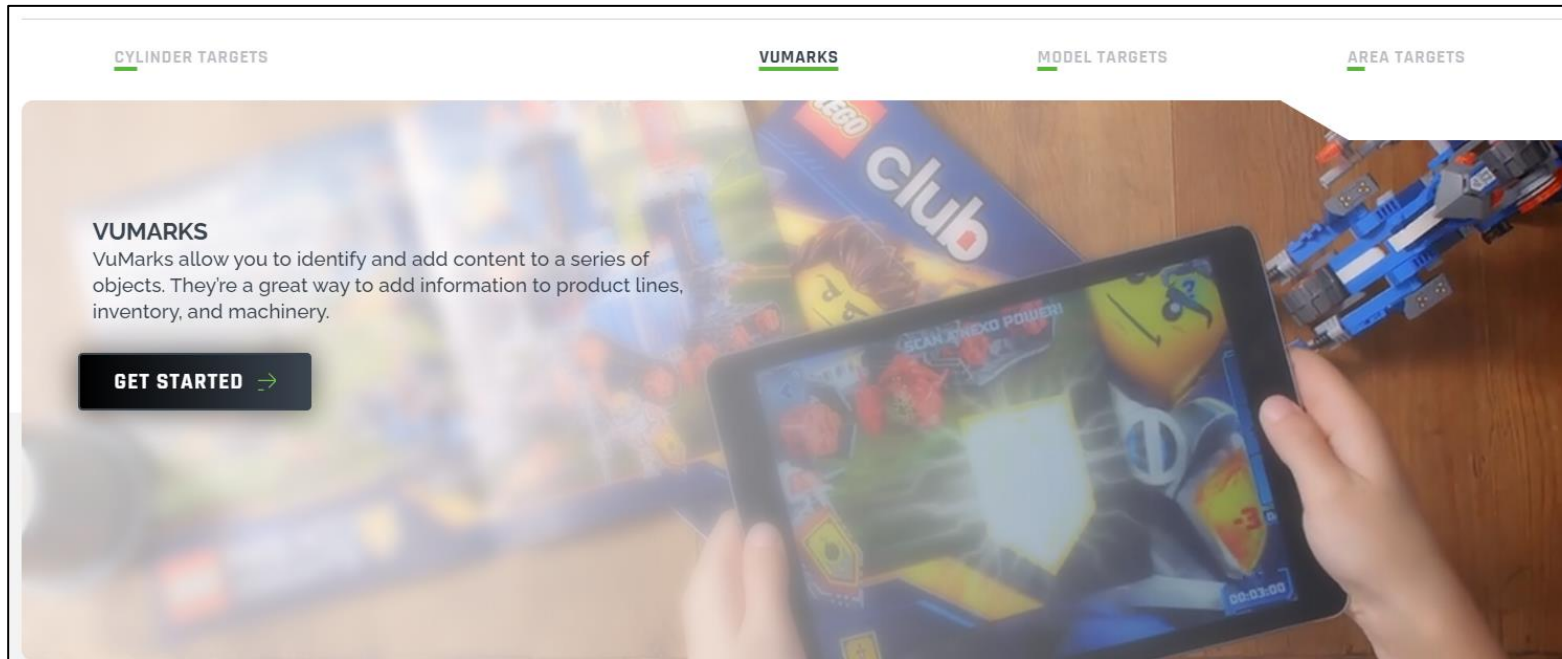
CYLINDER TARGETS

VUMARKS

MODEL TARGETS

AREA TARGETS

LEGO

club

VUMARKS

VuMarks allow you to identify and add content to a series of objects. They're a great way to add information to product lines, inventory, and machinery.

GET STARTED →

SCAN A NEXO POWER!

00:03:00